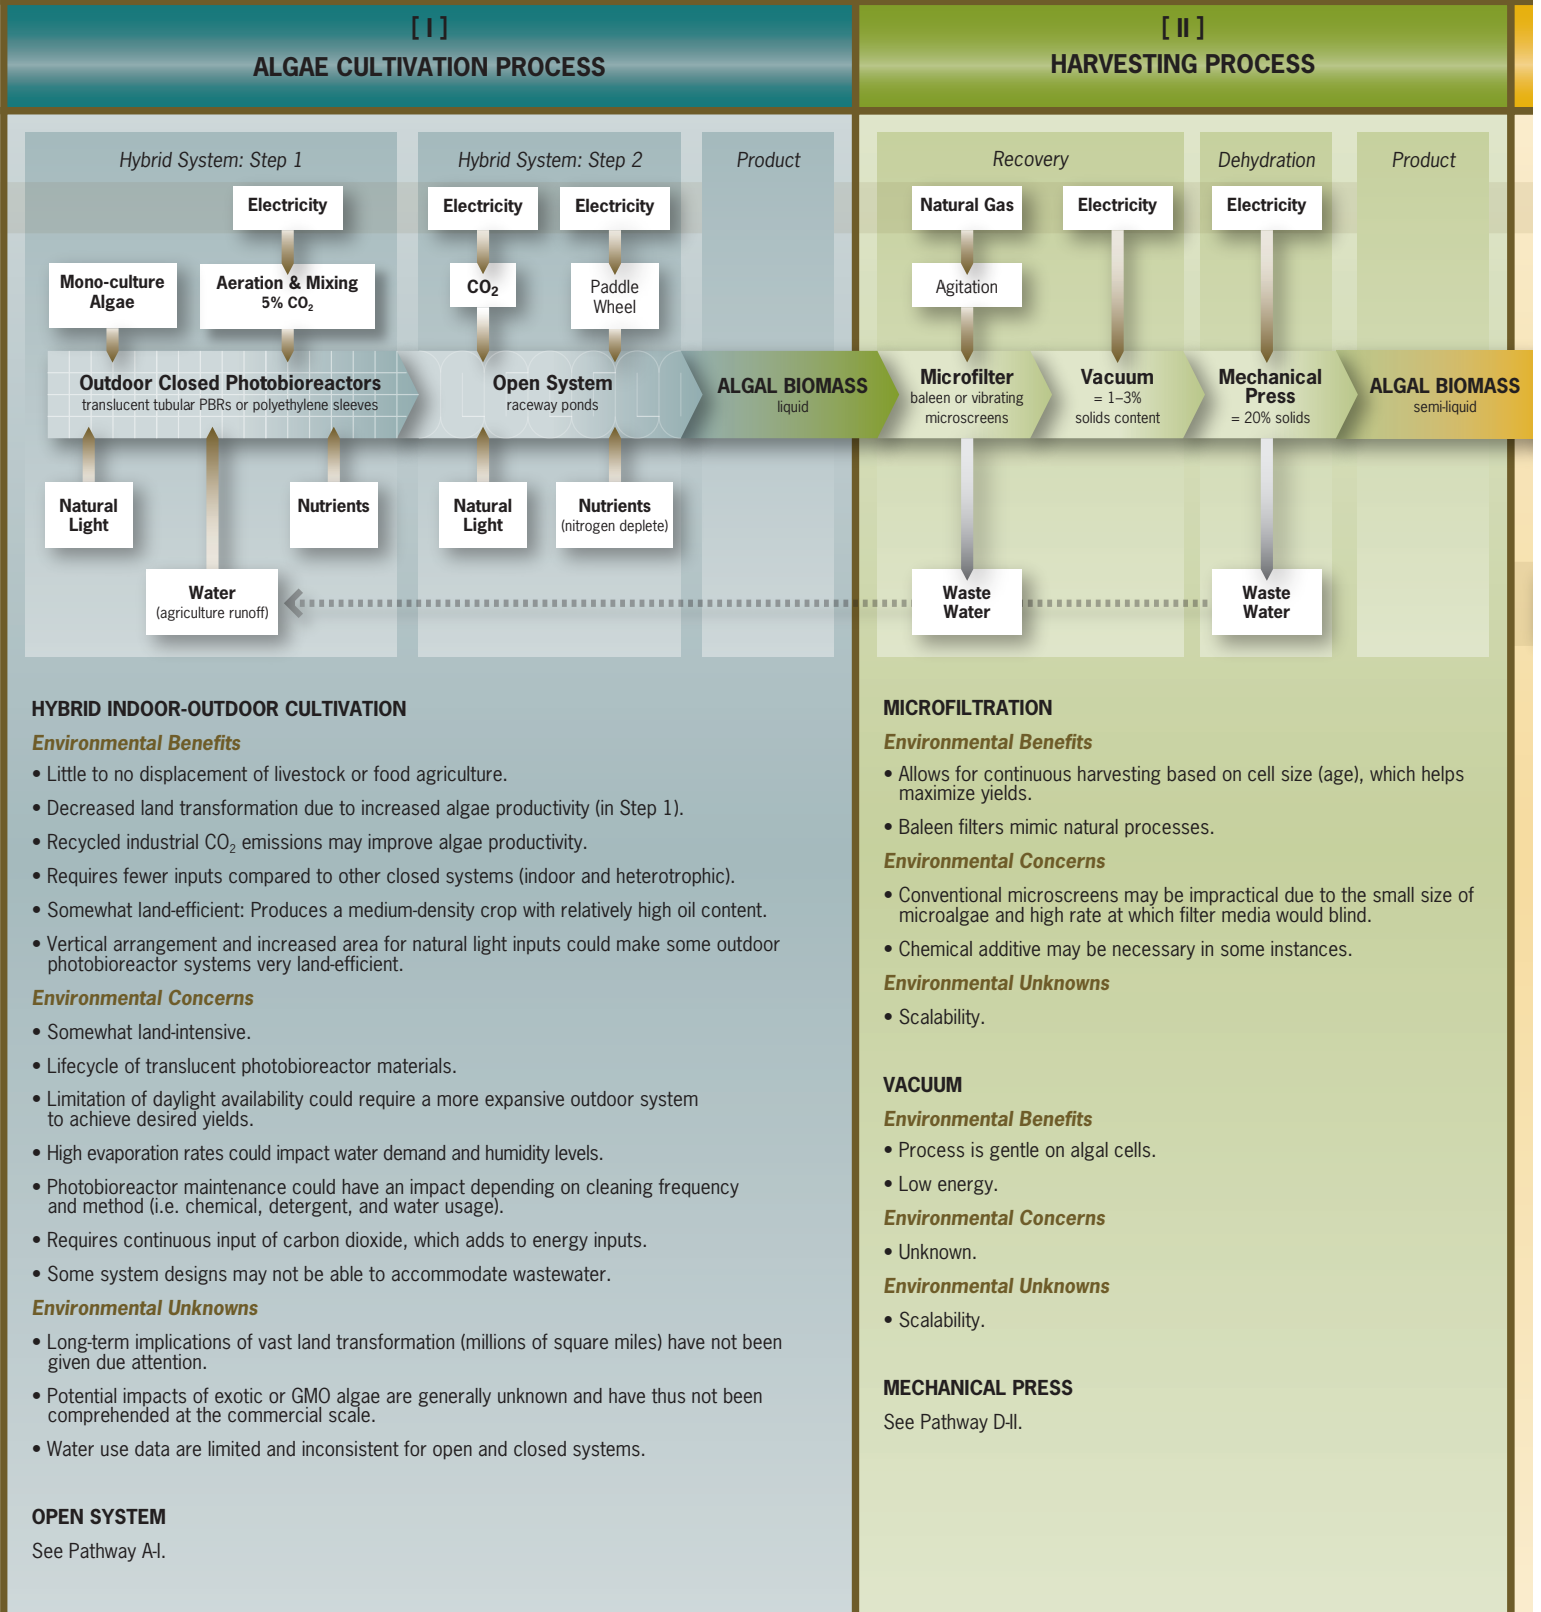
[ I ]
ALGAE CULTIVATION PROCESS

[ II ]
HARVESTING PROCESS

Hybrid System: Step 1

Hybrid System: Step 2

Product

Recovery

Dehydration

Product

Electricity

Electricity

Electricity

Natural Gas

Electricity

Electricity

Mono-culture Algae

Aeration & Mixing 5% $CO_2$

$CO_2$

Paddle Wheel

Agitation

Outdoor Closed Photobioreactors
translucent tubular PBRs or polyethylene sleeves

Open System
raceway ponds

ALGAL BIOMASS
liquid

Microfilter
baleen or vibrating microscreens

Vacuum
= 1–3% solids content

Mechanical Press
= 20% solids

ALGAL BIOMASS
semi-liquid

Natural Light

Nutrients

Natural Light

Nutrients (nitrogen deplete)

Water (agriculture runoff)

Waste Water

Waste Water

HYBRID INDOOR-OUTDOOR CULTIVATION
Environmental Benefits
• Little to no displacement of livestock or food agriculture.
• Decreased land transformation due to increased algae productivity (in Step 1).
• Recycled industrial $CO_2$ emissions may improve algae productivity.
• Requires fewer inputs compared to other closed systems (indoor and heterotrophic).
• Somewhat land-efficient: Produces a medium-density crop with relatively high oil content.
• Vertical arrangement and increased area for natural light inputs could make some outdoor photobioreactor systems very land-efficient.
Environmental Concerns
• Somewhat land-intensive.
• Lifecycle of translucent photobioreactor materials.
• Limitation of daylight availability could require a more expansive outdoor system to achieve desired yields.
• High evaporation rates could impact water demand and humidity levels.
• Photobioreactor maintenance could have an impact depending on cleaning frequency and method (i.e. chemical, detergent, and water usage).
• Requires continuous input of carbon dioxide, which adds to energy inputs.
• Some system designs may not be able to accommodate wastewater.
Environmental Unknowns
• Long-term implications of vast land transformation (millions of square miles) have not been given due attention.
• Potential impacts of exotic or GMO algae are generally unknown and have thus not been comprehended at the commercial scale.
• Water use data are limited and inconsistent for open and closed systems.

OPEN SYSTEM
See Pathway A-I.

MICROFILTRATION
Environmental Benefits
• Allows for continuous harvesting based on cell size (age), which helps maximize yields.
• Baleen filters mimic natural processes.
Environmental Concerns
• Conventional microscreens may be impractical due to the small size of microalgae and high rate at which filter media would blind.
• Chemical additive may be necessary in some instances.
Environmental Unknowns
• Scalability.

VACUUM
Environmental Benefits
• Process is gentle on algal cells.
• Low energy.
Environmental Concerns
• Unknown.
Environmental Unknowns
• Scalability.

MECHANICAL PRESS
See Pathway D-II.